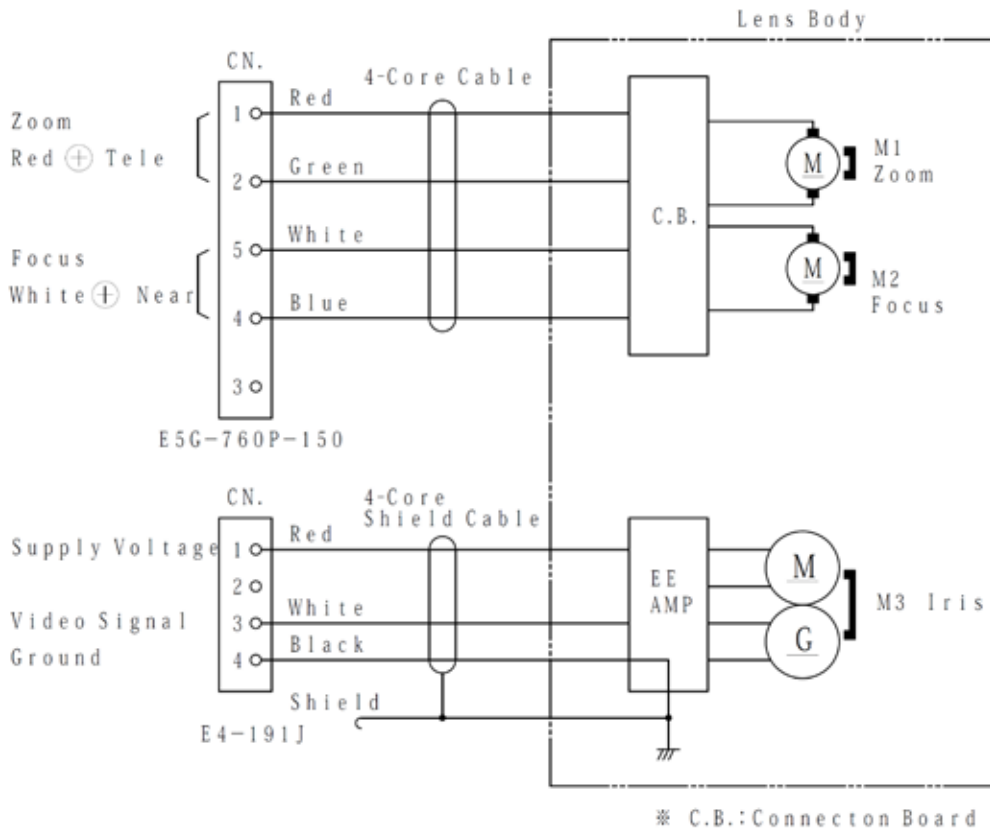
Lens Body

CN.

4-Core Cable

Zoom
Red ⊕ Tele

1 Red
2 Green

Focus
White ⊕ Near

5 White
4 Blue
3

C.B.

M
M1
Zoom

M
M2
Focus

E5G-760P-150

CN.

4-Core
Shield Cable

Supply Voltage 1 Red
2
Video Signal 3 White
Ground 4 Black

Shield

E4-191J

EE
AMP

M
G
M3 Iris

※ C.B.:Connecton Board